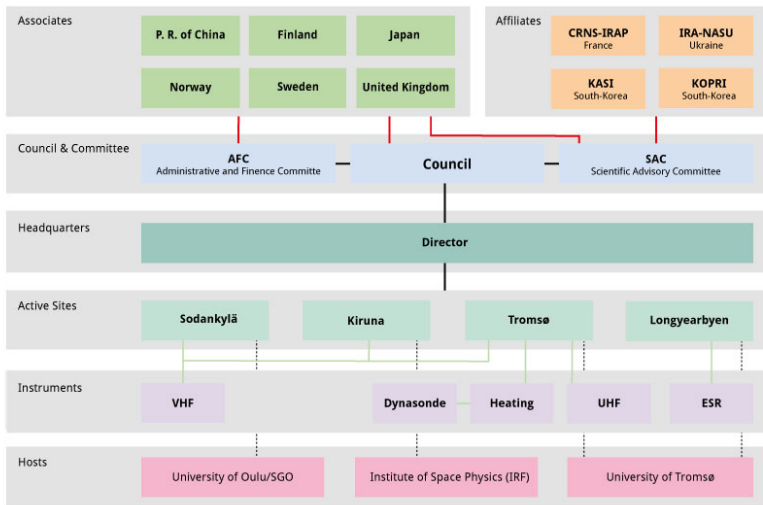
Associates

P. R. of China

Finland

Japan

Norway

Sweden

United Kingdom

Affiliates

CRNS-IRAP
France

IRA-NASU
Ukraine

KASI
South-Korea

KOPRI
South-Korea

Council & Committee

AFC
Administrative and Finence Committe

Council

SAC
Scientific Advisory Committee

Headquarters

Director

Active Sites

Sodankylä

Kiruna

Tromsø

Longyearbyen

Instruments

VHF

Dynasonde

Heating

UHF

ESR

Hosts

University of Oulu/SGO

Institute of Space Physics (IRF)

University of Tromsø